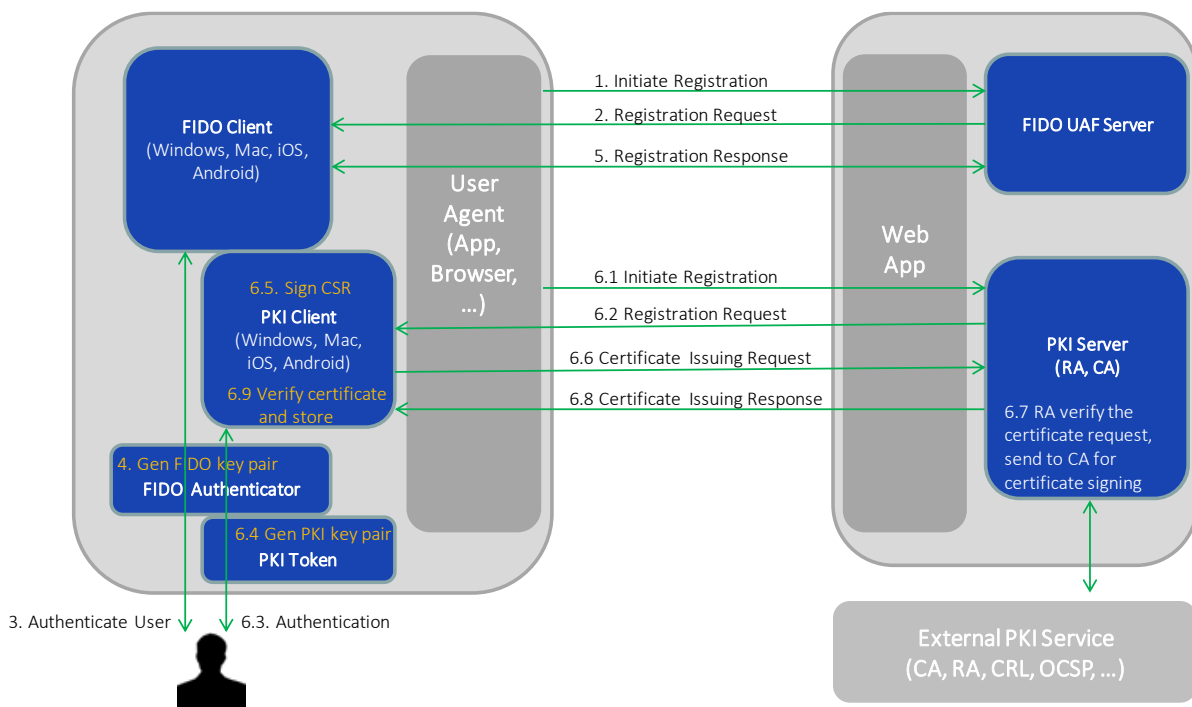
FIDO Client
(Windows, Mac, iOS, Android)

User Agent (App, Browser, ...)

1. Initiate Registration
2. Registration Request
5. Registration Response

Web App

FIDO UAF Server

6.5. Sign CSR
PKI Client
(Windows, Mac, iOS, Android)
6.9 Verify certificate and store

6.1 Initiate Registration
6.2 Registration Request
6.6 Certificate Issuing Request
6.8 Certificate Issuing Response

PKI Server
(RA, CA)
6.7 RA verify the certificate request, send to CA for certificate signing

4. Gen FIDO key pair
FIDO Authenticator

6.4 Gen PKI key pair
PKI Token

3. Authenticate User
6.3. Authentication

External PKI Service
(CA, RA, CRL, OCSP, ...)